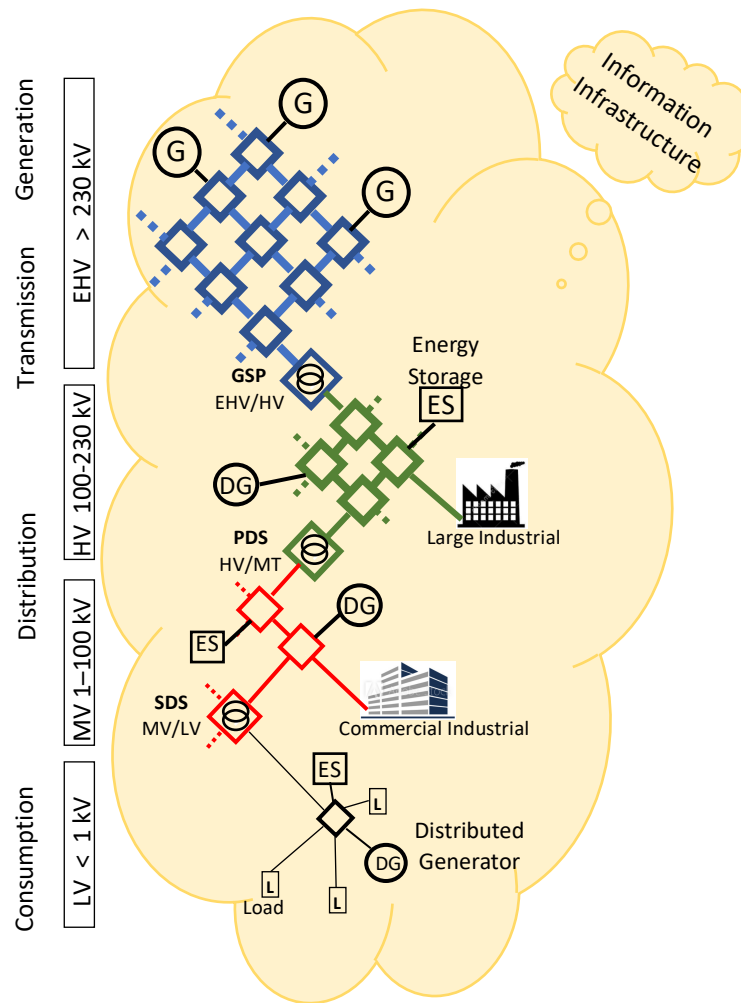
Generation

Transmission

Distribution

Consumption

EHV > 230 kV

HV 100-230 kV

MV 1–100 kV

LV < 1 kV

Information Infrastructure

G

G

G

GSP
EHV/HV

Energy Storage

ES

DG

Large Industrial

PDS
HV/MT

DG

ES

Commercial Industrial

SDS
MV/LV

ES

L

L

L

Load

DG

Distributed Generator